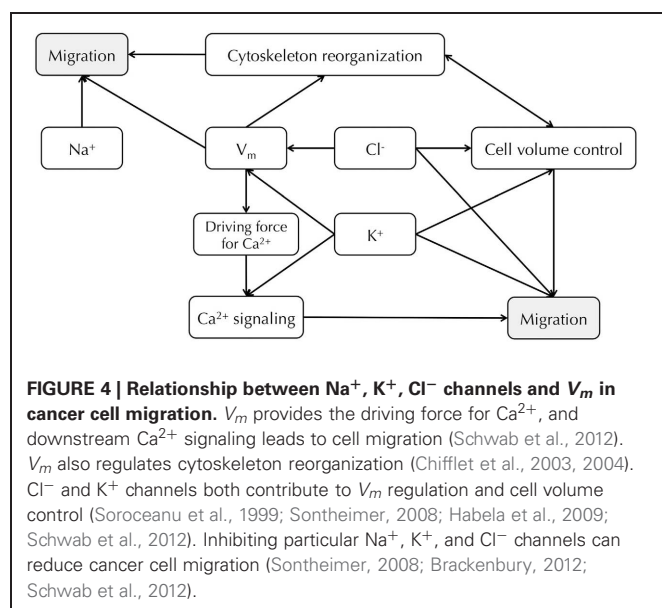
Migration

Cytoskeleton reorganization

$Na^+$

$V_m$

$Cl^-$

Cell volume control

Driving force for $Ca^{2+}$

$K^+$

$Ca^{2+}$ signaling

Migration

**FIGURE 4 | Relationship between $Na^+$, $K^+$, $Cl^-$ channels and $V_m$ in cancer cell migration.** $V_m$ provides the driving force for $Ca^{2+}$, and downstream $Ca^{2+}$ signaling leads to cell migration (Schwab et al., 2012). $V_m$ also regulates cytoskeleton reorganization (Chifflet et al., 2003, 2004). $Cl^-$ and $K^+$ channels both contribute to $V_m$ regulation and cell volume control (Soroceanu et al., 1999; Sontheimer, 2008; Habela et al., 2009; Schwab et al., 2012). Inhibiting particular $Na^+$, $K^+$, and $Cl^-$ channels can reduce cancer cell migration (Sontheimer, 2008; Brackenbury, 2012; Schwab et al., 2012).